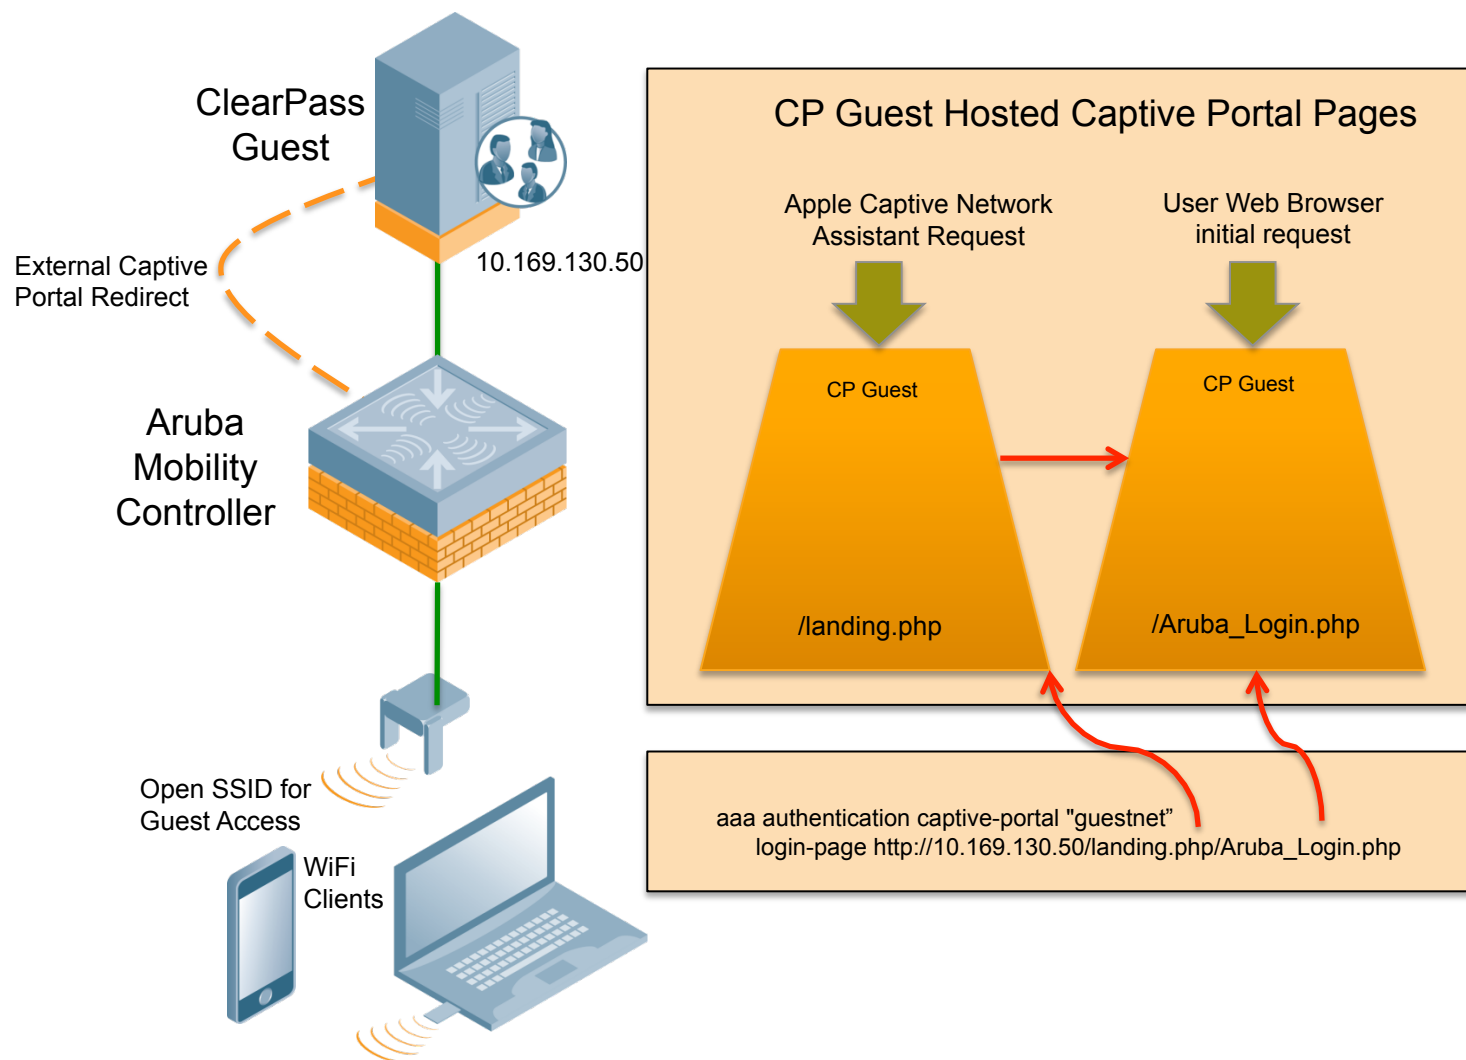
ClearPass Guest

External Captive Portal Redirect

10.169.130.50

Aruba Mobility Controller

Open SSID for Guest Access

WiFi Clients

CP Guest Hosted Captive Portal Pages

Apple Captive Network Assistant Request

User Web Browser initial request

CP Guest

/landing.php

CP Guest

/Aruba_Login.php

aaa authentication captive-portal "guestnet"
login-page http://10.169.130.50/landing.php/Aruba_Login.php